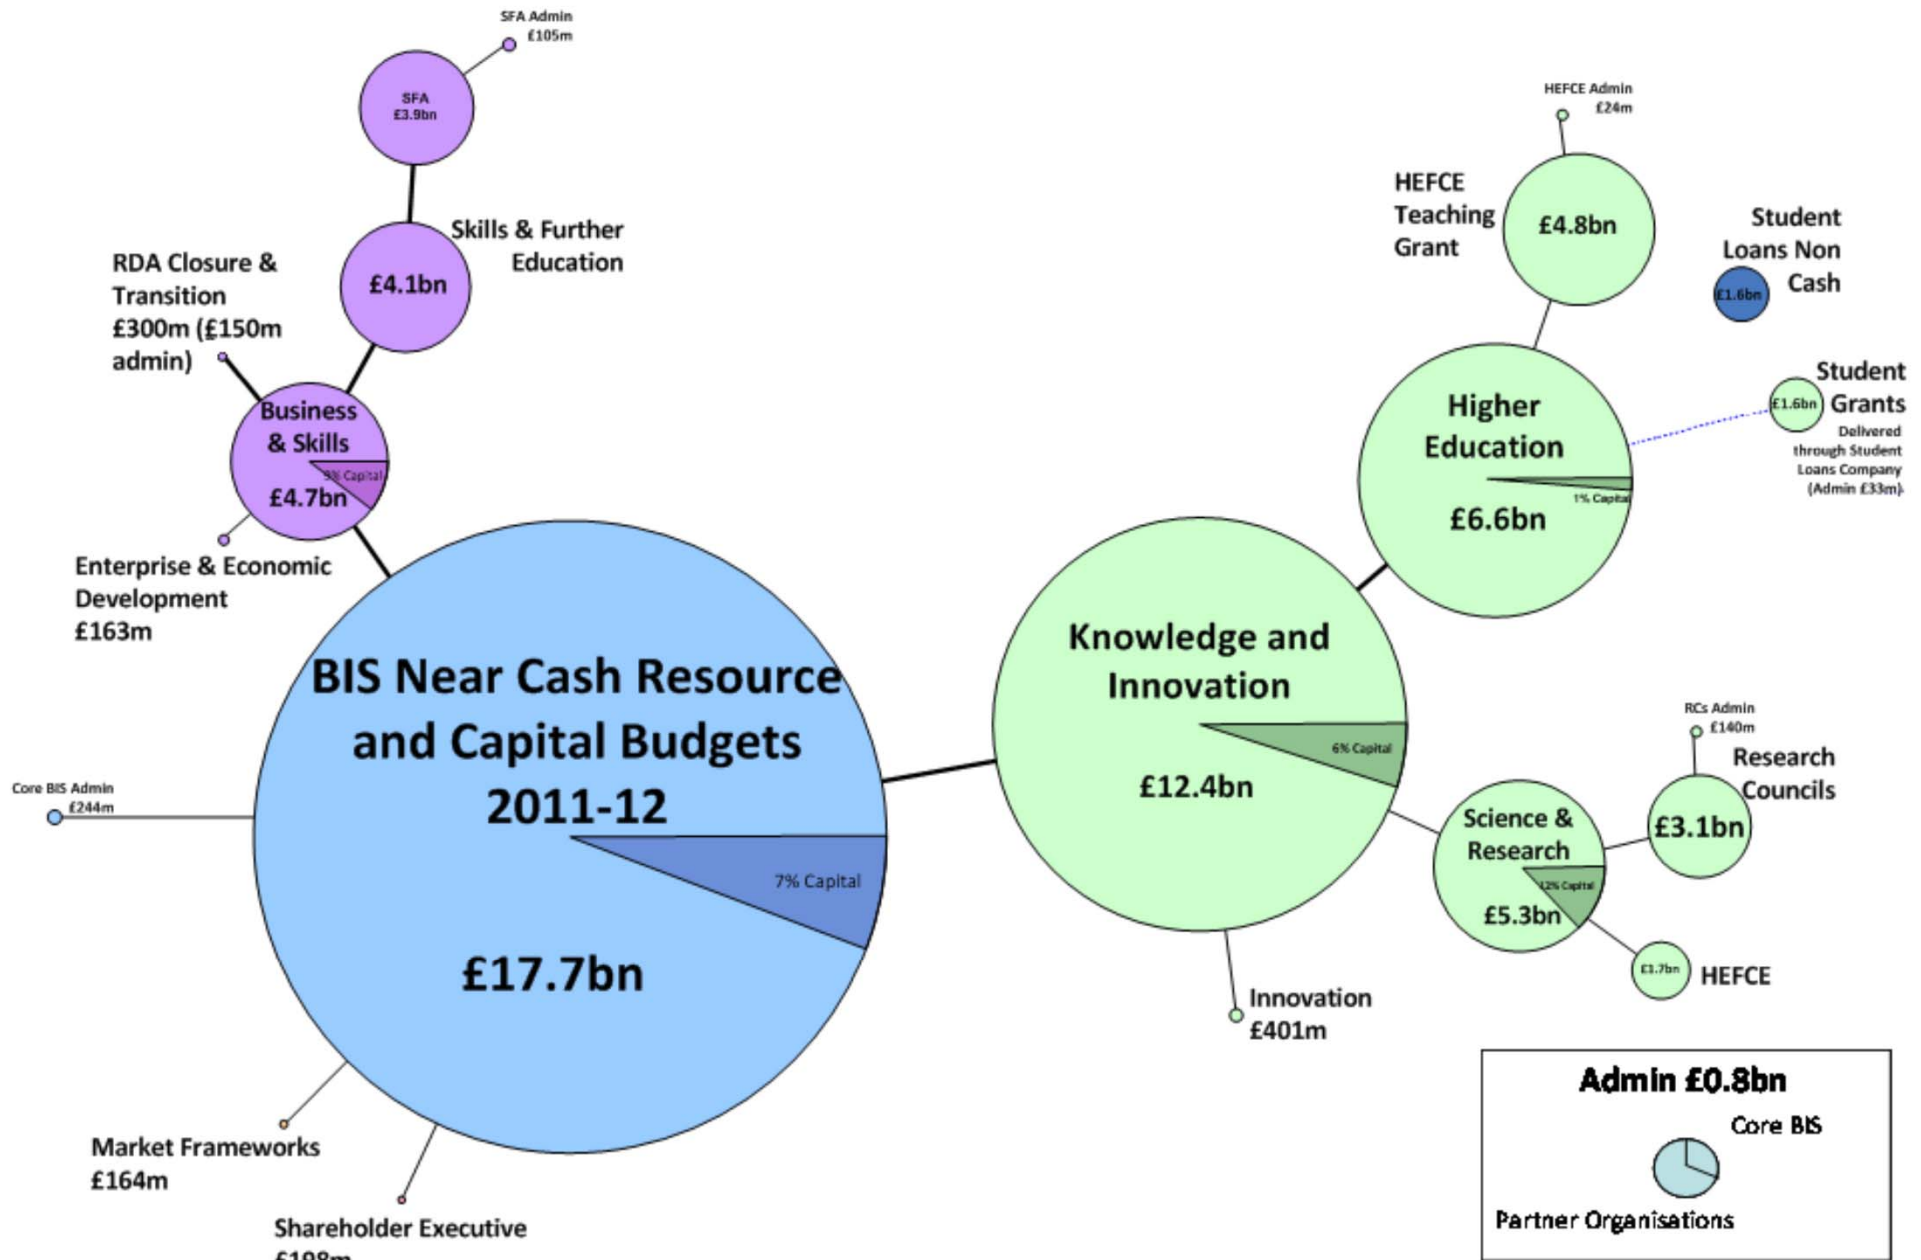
SFA Admin
£105m

SFA
£3.9bn

Skills & Further Education

£4.1bn

RDA Closure & Transition £300m (£150m admin)

Business & Skills
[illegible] Capital
£4.7bn

Enterprise & Economic Development £163m

HEFCE Admin
£24m

HEFCE Teaching Grant

£4.8bn

Student Loans Non Cash

£1.6bn

Student Grants
£1.6bn
Delivered through Student Loans Company (Admin £33m)

Higher Education
1% Capital
£6.6bn

Knowledge and Innovation
6% Capital
£12.4bn

BIS Near Cash Resource and Capital Budgets 2011-12
7% Capital
£17.7bn

Core BIS Admin
£244m

RCs Admin
£140m

Research Councils

£3.1bn

Science & Research
12% Capital
£5.3bn

£1.7bn
HEFCE

Innovation
£401m

Market Frameworks
£164m

Shareholder Executive
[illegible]

Admin £0.8bn
Core BIS
Partner Organisations